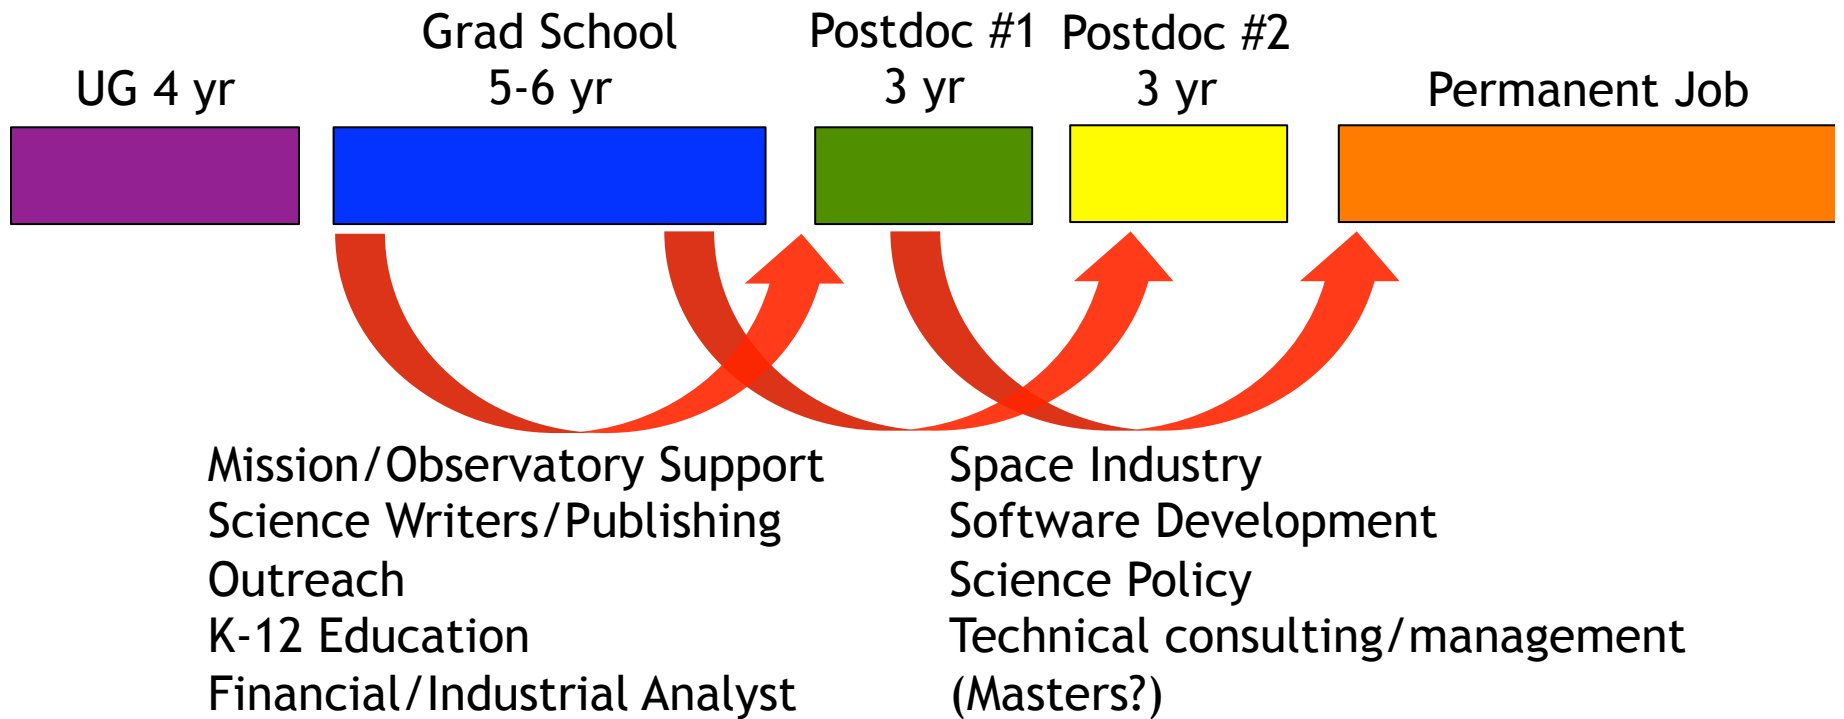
UG 4 yr

Grad School
5-6 yr

Postdoc #1
3 yr

Postdoc #2
3 yr

Permanent Job

Mission/Observatory Support
Science Writers/Publishing
Outreach
K-12 Education
Financial/Industrial Analyst

Space Industry
Software Development
Science Policy
Technical consulting/management
(Masters?)